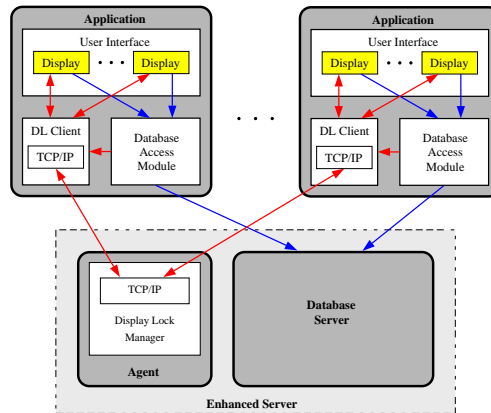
Application
User Interface
Display
. . .
Display
DL Client
TCP/IP
Database Access Module

. . .

Application
User Interface
Display
. . .
Display
DL Client
TCP/IP
Database Access Module

TCP/IP
Display Lock Manager
Agent

Database Server

Enhanced Server